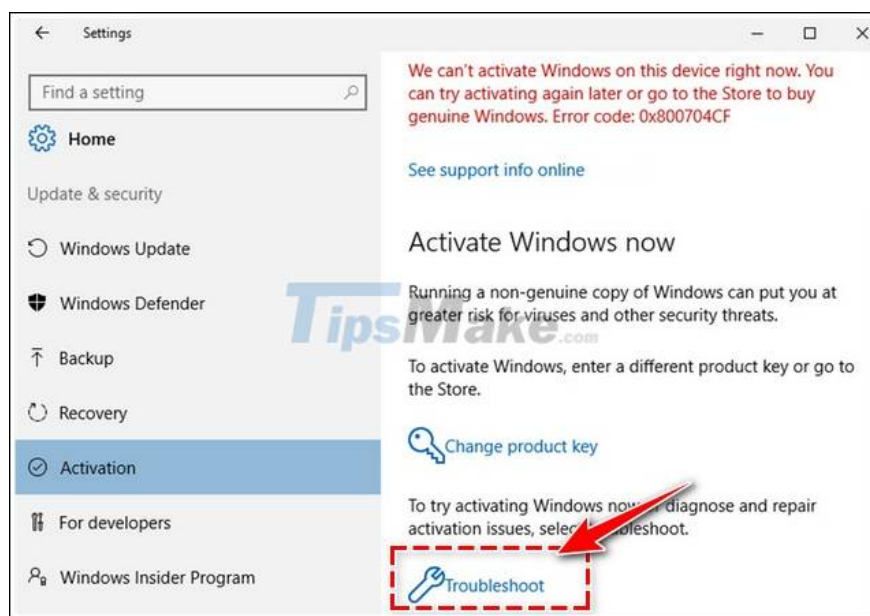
Settings

Find a setting

Home

Update & security

Windows Update

Windows Defender

Backup

Recovery

Activation

For developers

Windows Insider Program

We can't activate Windows on this device right now. You can try activating again later or go to the Store to buy genuine Windows. Error code: 0x800704CF

See support info online

Activate Windows now

Running a non-genuine copy of Windows can put you at greater risk for viruses and other security threats.

TipsMake.com

To activate Windows, enter a different product key or go to the Store.

Change product key

To try activating Windows now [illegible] diagnose and repair activation issues, selec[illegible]bleshoot.

Troubleshoot